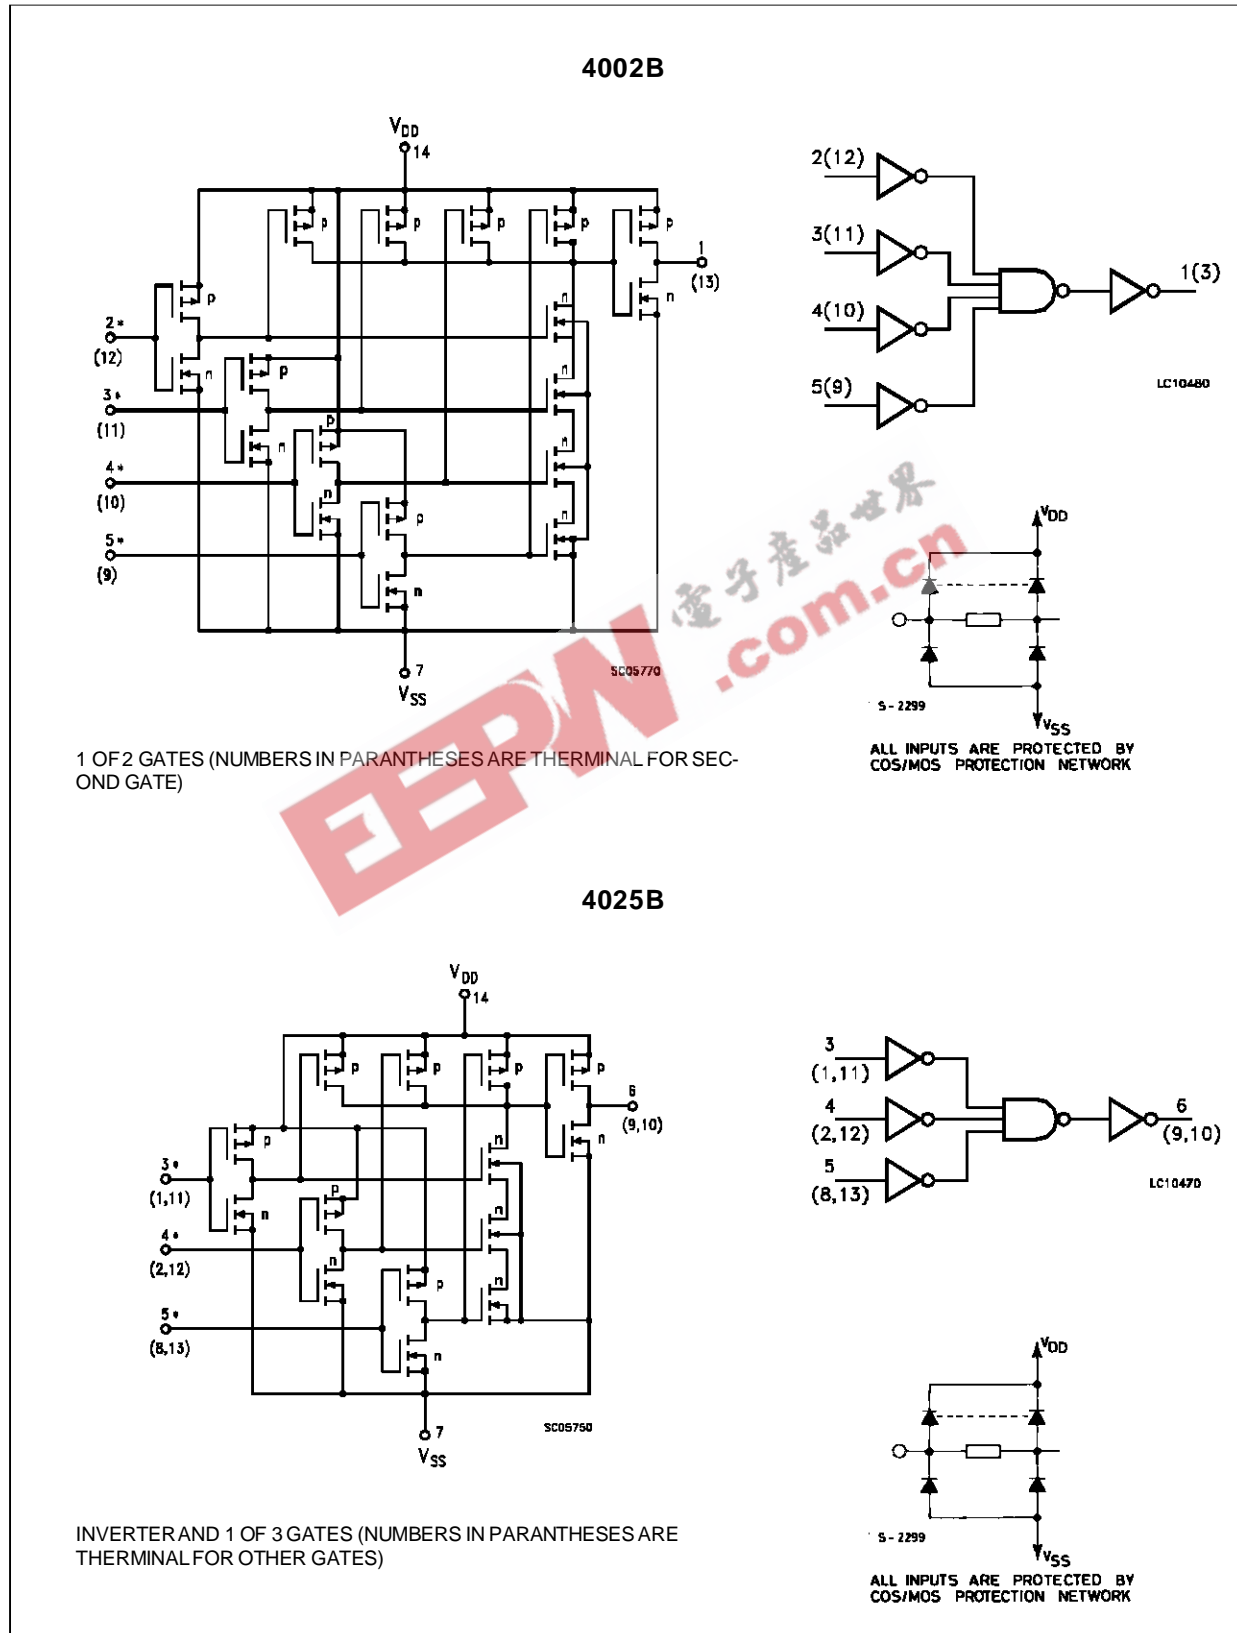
4002B

$V_{DD}$
14
p
p
p
p
p
p
1
(13)
n
2
(12)
p
n
3
(11)
p
n
p
n
n
4
(10)
n
n
n
p
5
(9)
n
7
$V_{SS}$
SC05770

2(12)
3(11)
4(10)
5(9)
1(3)
LC10480

$V_{DD}$
S - 2299
$V_{SS}$
ALL INPUTS ARE PROTECTED BY COS/MOS PROTECTION NETWORK

电子产品世界
EEPW .com.cn

1 OF 2 GATES (NUMBERS IN PARANTHESES ARE THERMINAL FOR SECOND GATE)

4025B

$V_{DD}$
14
p
p
p
p
6
(9,10)
p
n
n
3
(1,11)
n
p
n
4
(2,12)
n
n
p
5
(8,13)
n
7
$V_{SS}$
SC05750

3
(1,11)
4
(2,12)
5
(8,13)
6
(9,10)
LC10470

$V_{DD}$
S - 2299
$V_{SS}$
ALL INPUTS ARE PROTECTED BY COS/MOS PROTECTION NETWORK

INVERTER AND 1 OF 3 GATES (NUMBERS IN PARANTHESES ARE THERMINAL FOR OTHER GATES)